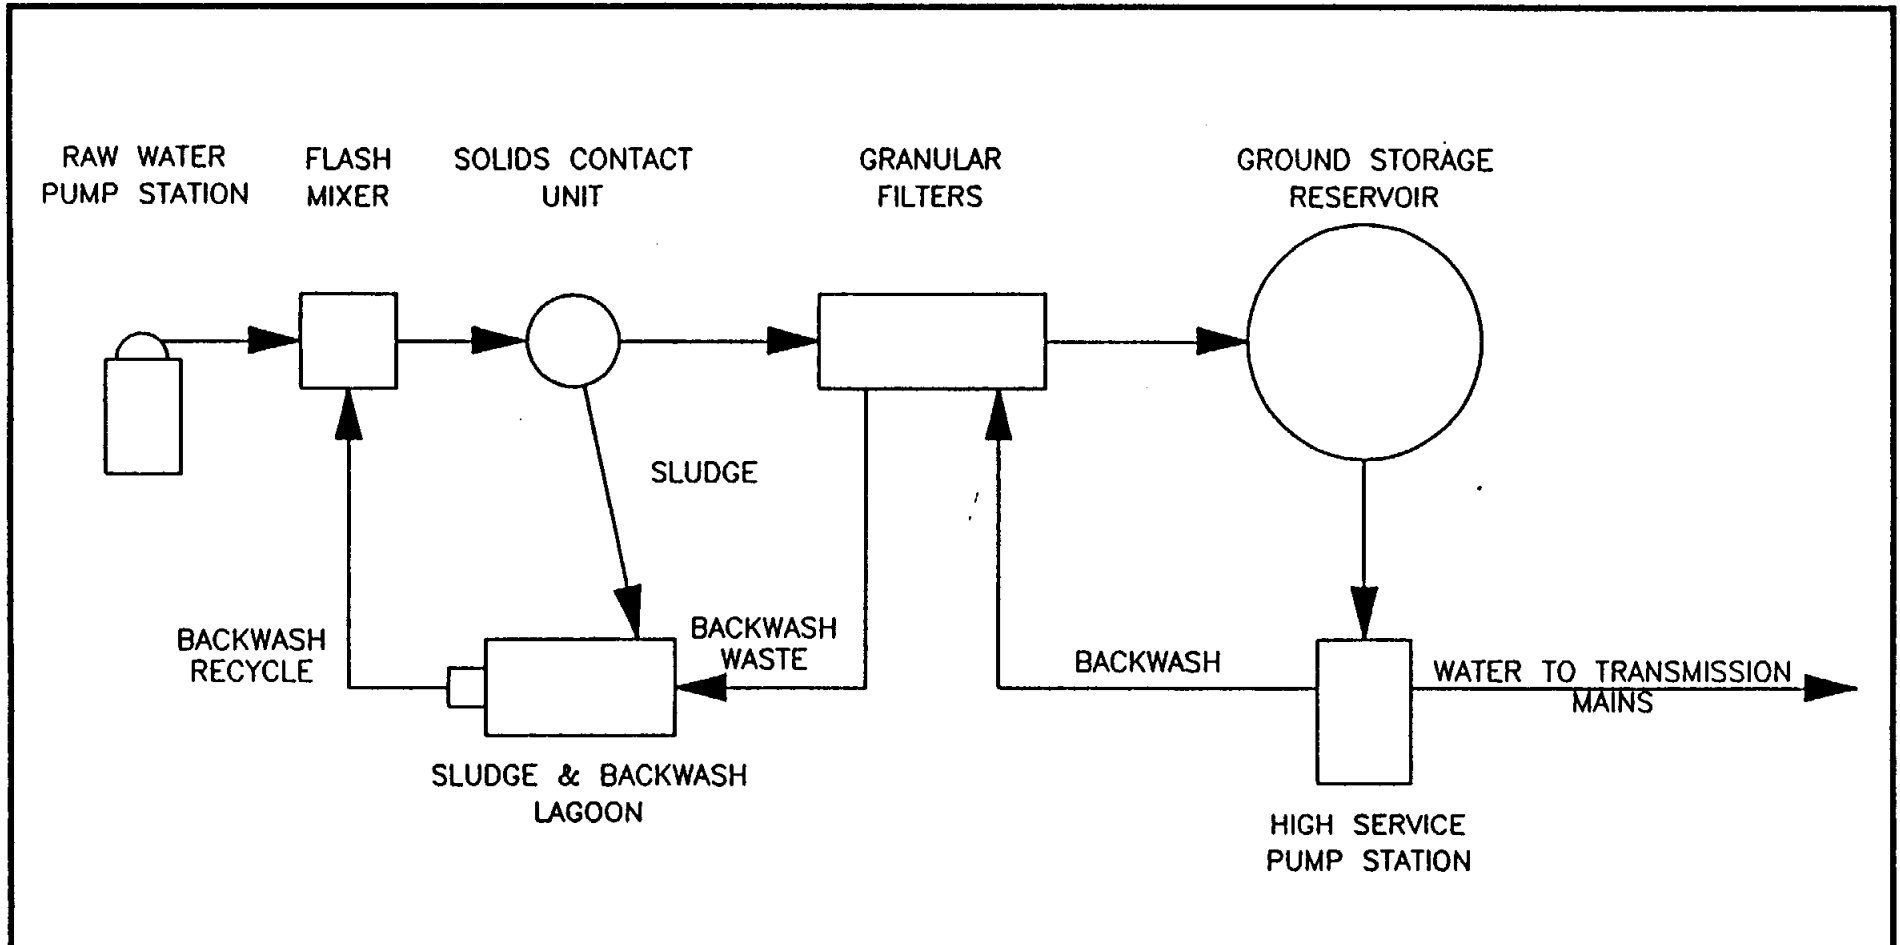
RAW WATER PUMP STATION

FLASH MIXER

SOLIDS CONTACT UNIT

GRANULAR FILTERS

GROUND STORAGE RESERVOIR

SLUDGE

BACKWASH RECYCLE

BACKWASH WASTE

BACKWASH

WATER TO TRANSMISSION MAINS

SLUDGE & BACKWASH LAGOON

HIGH SERVICE PUMP STATION